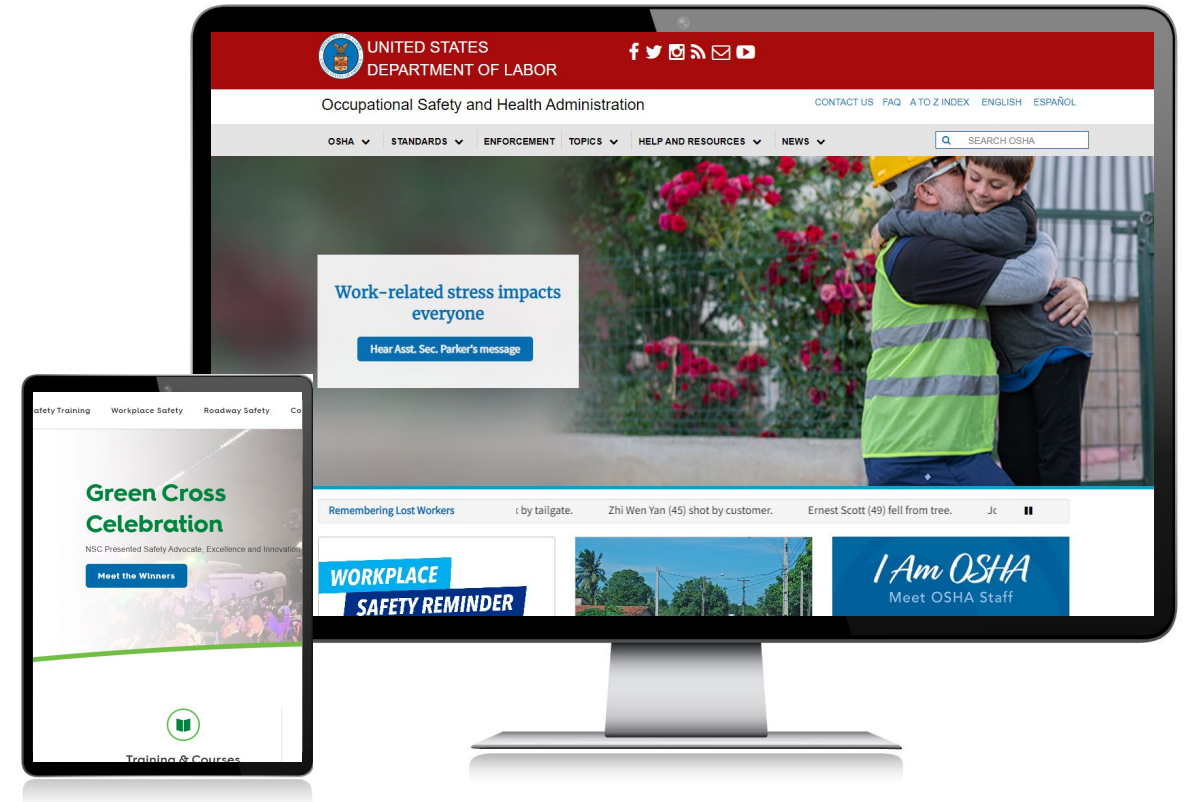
UNITED STATES
DEPARTMENT OF LABOR

Occupational Safety and Health Administration

CONTACT US FAQ A TO Z INDEX ENGLISH ESPAÑOL

OSHA STANDARDS ENFORCEMENT TOPICS HELP AND RESOURCES NEWS

SEARCH OSHA

Work-related stress impacts everyone

Hear Asst. Sec. Parker's message

Remembering Lost Workers

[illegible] by tailgate. Zhi Wen Yan (45) shot by customer. Ernest Scott (49) fell from tree. Jo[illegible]

WORKPLACE SAFETY REMINDER

I Am OSHA
Meet OSHA Staff

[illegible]afety Training Workplace Safety Roadway Safety Co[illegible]

Green Cross Celebration

NSC Presented Safety Advocate, Excellence and Innovation

Meet the Winners

Training & Courses